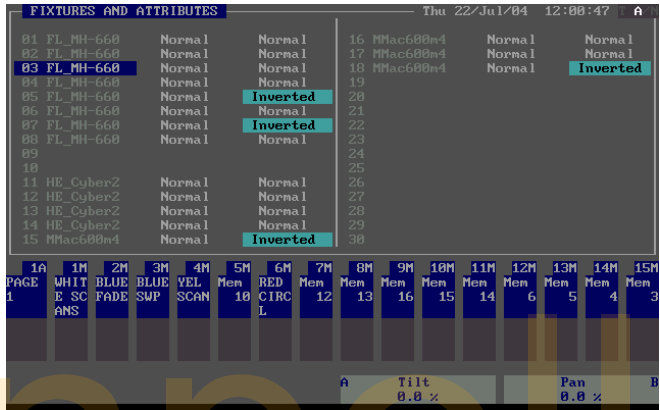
FIXTURES AND ATTRIBUTES

Thu 22/Jul/04 12:00:47 A

| | | |
|---|---|---|
| 01 FL_MH-660 | Normal | Normal |
| 02 FL_MH-660 | Normal | Normal |
| 03 FL_MH-660 | Normal | Normal |
| 04 FL_MH-660 | Normal | Normal |
| 05 FL_MH-660 | Normal | Inverted |
| 06 FL_MH-660 | Normal | Normal |
| 07 FL_MH-660 | Normal | Inverted |
| 08 FL_MH-660 | Normal | Normal |
| 09 | | |
| 10 | | |
| 11 HE_Cyber2 | Normal | Normal |
| 12 HE_Cyber2 | Normal | Normal |
| 13 HE_Cyber2 | Normal | Normal |
| 14 HE_Cyber2 | Normal | Normal |
| 15 MMac600m4 | Normal | Inverted |

| | | |
|---|---|---|
| 16 MMac600m4 | Normal | Normal |
| 17 MMac600m4 | Normal | Normal |
| 18 MMac600m4 | Normal | Inverted |
| 19 | | |
| 20 | | |
| 21 | | |
| 22 | | |
| 23 | | |
| 24 | | |
| 25 | | |
| 26 | | |
| 27 | | |
| 28 | | |
| 29 | | |
| 30 | | |

| 1A | 1M | 2M | 3M | 4M | 5M | 6M | 7M | 8M | 9M | 10M | 11M | 12M | 13M | 14M | 15M |
|---|---|---|---|---|---|---|---|---|---|---|---|---|---|---|---|
| PAGE 1 | WHITE SCANS | BLUE FADE | BLUE SWP | YEL SCAN | Mem 10 | RED CIRCL | Mem 12 | Mem 13 | Mem 16 | Mem 15 | Mem 14 | Mem 6 | Mem 5 | Mem 4 | Mem 3 |

A Tilt 0.0 %
Pan 0.0 % B